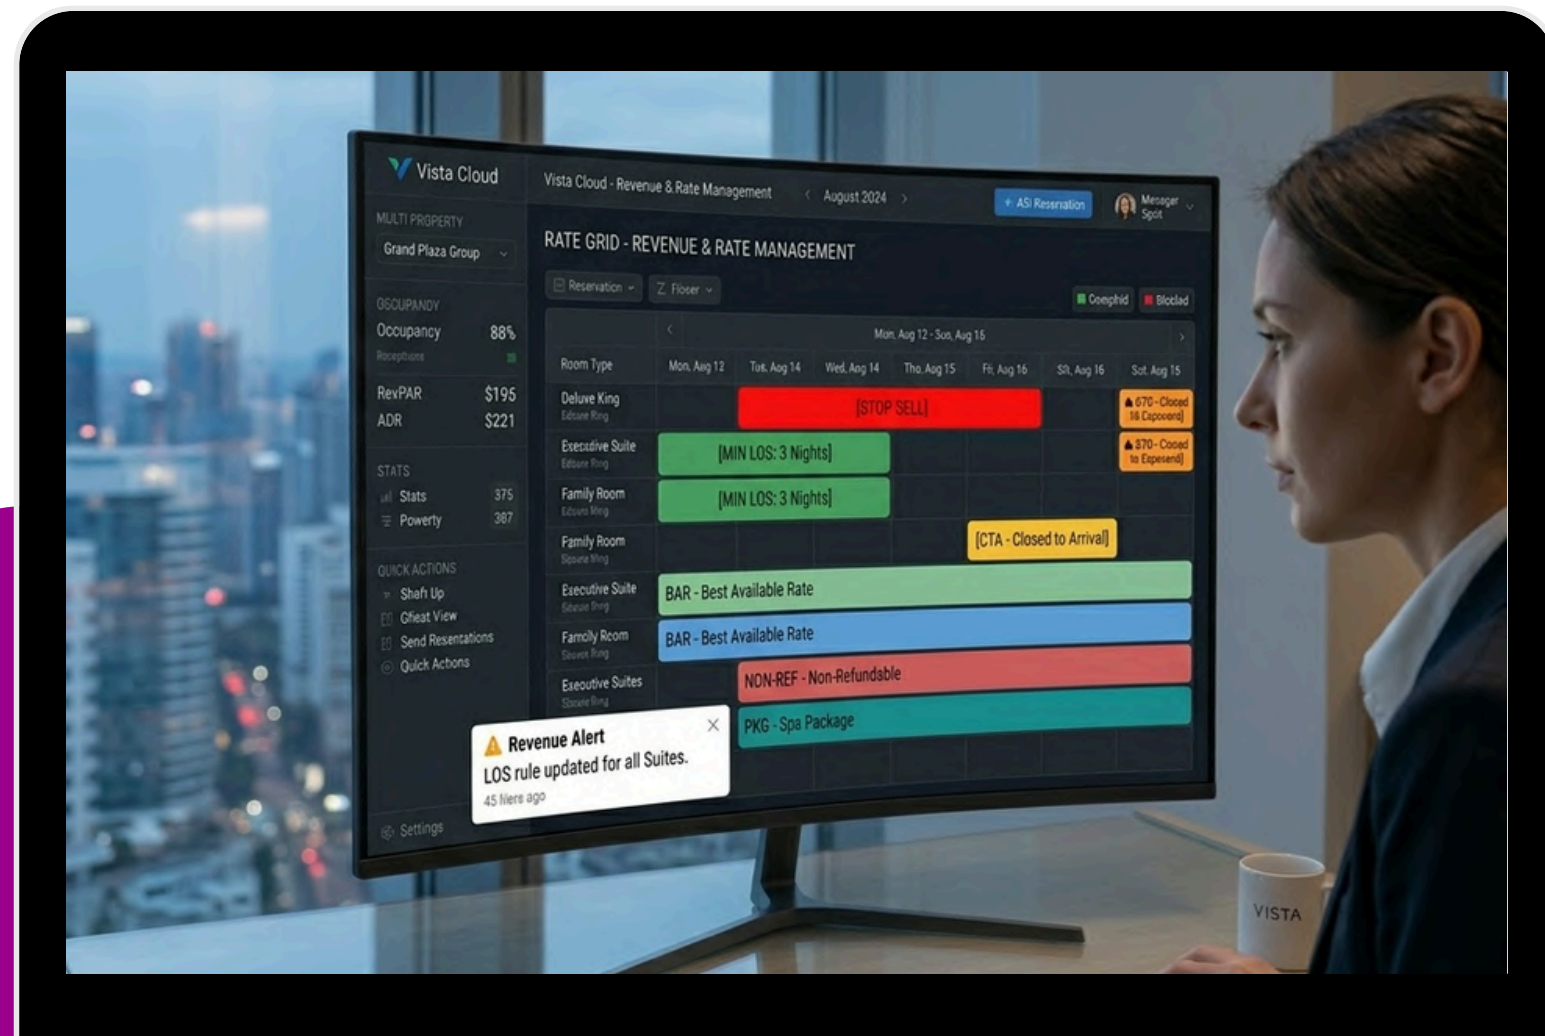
Vista Cloud

MULTI PROPERTY

Grand Plaza Group

OCCUPANCY

Occupancy 88%

Receptions

RevPAR $195

ADR $221

STATS

Stats 375

Powerty 387

QUICK ACTIONS

Shaft Up

Gfeat View

Send Resentations

Quick Actions

Settings

Vista Cloud - Revenue & Rate Management

August 2024

+ ASi Reservation

Menager Spot

RATE GRID - REVENUE & RATE MANAGEMENT

Reservation

Z Floor

Coenphid

Bloclad

Mon, Aug 12 - Sun, Aug 15

| Room Type | Mon, Aug 12 | Tue, Aug 14 | Wed, Aug 14 | Thu, Aug 15 | Fri, Aug 16 | Sat, Aug 16 | Sat, Aug 15 |
|---|---|---|---|---|---|---|---|
| Deluxe King Edsare Ring | | [STOP SELL] | | | | | 670-Closed 16 Capoeerd |
| Executive Suite Edsare Ring | [MIN LOS: 3 Nights] | | | | | | 370-Cosed to Expesend |
| Family Room Edsare Ring | [MIN LOS: 3 Nights] | | | | | | |
| Family Room Sleare Ring | | | | | [CTA - Closed to Arrival] | | |
| Executive Suite Sleare Ring | BAR - Best Available Rate | | | | | | |
| Famoly Room Sleare Ring | BAR - Best Available Rate | | | | | | |
| Executive Suites Sleare Ring | | NON-REF - Non-Refundable | | | | | |
| | | PKG - Spa Package | | | | | |

Revenue Alert

LOS rule updated for all Suites.

45 hiers ago

VISTA